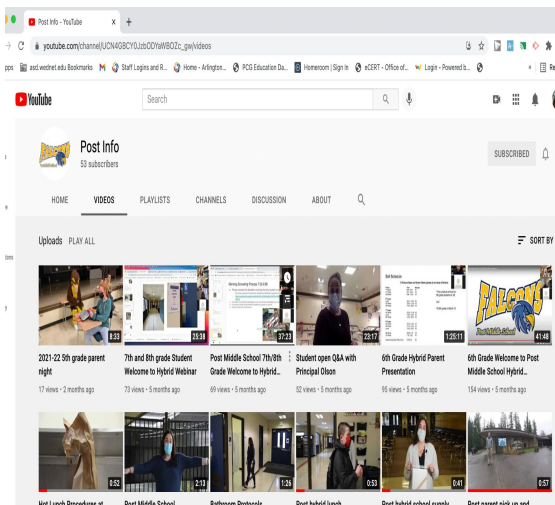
Post Info - YouTube × +

youtube.com/channel/UCN4GBCY0JzbDDYaWBOZc_gw/videos

pps asd.wednet.edu Bookmarks Staff Logins and R... Home - Arlington... PCG Education Da... Homeroom | Sign In eCERT - Office of... Login - Powered b...

YouTube Search

Post Info
53 subscribers

SUBSCRIBED

HOME VIDEOS PLAYLISTS CHANNELS DISCUSSION ABOUT

Uploads PLAY ALL SORT BY

8:33
2021-22 5th grade parent night
17 views • 2 months ago

25:38
7th and 8th grade Student Welcome to Hybrid Webinar
73 views • 5 months ago

37:23
Post Middle School 7th/8th Grade Welcome to Hybrid...
69 views • 5 months ago

23:17
Student open Q&A with Principal Olson
52 views • 5 months ago

1:25:11
6th Grade Hybrid Parent Presentation
95 views • 5 months ago

FALCONS
41:48
6th Grade Welcome to Post Middle School Hybrid...
154 views • 5 months ago

0:52
Hot Lunch Procedures at

2:13
Post Middle School

1:26
Bathroom Protocols

0:53
Post hybrid lunch

0:41
Post hybrid school supply

0:57
Post parent pick up and